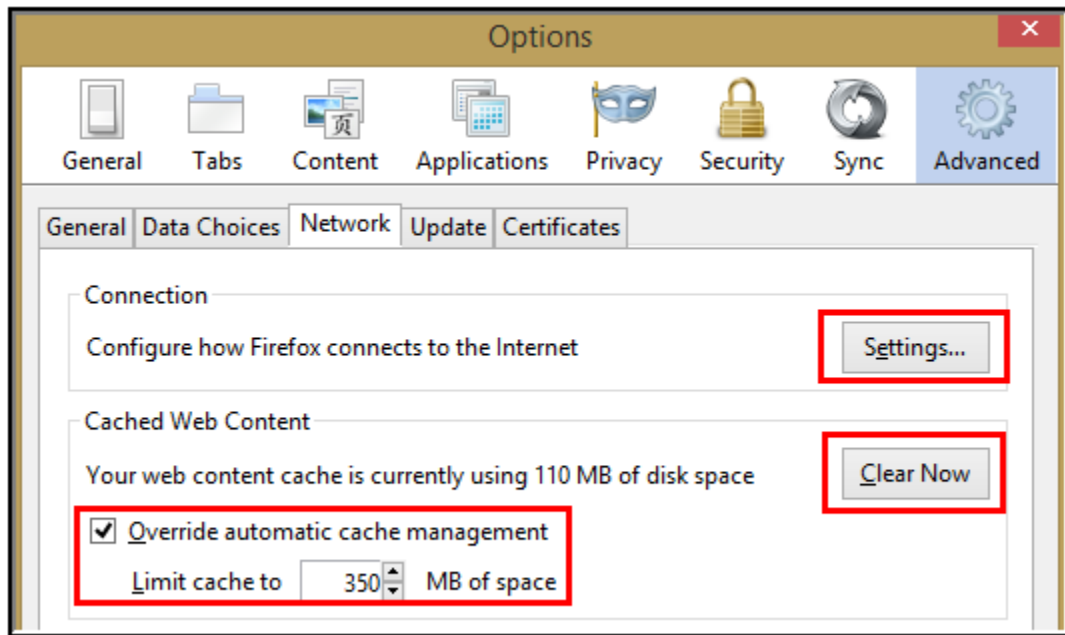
Options

General Tabs Content Applications Privacy Security Sync Advanced

General Data Choices Network Update Certificates

Connection

Configure how Firefox connects to the Internet

Settings...

Cached Web Content

Your web content cache is currently using 110 MB of disk space

Clear Now

Override automatic cache management

Limit cache to 350 MB of space